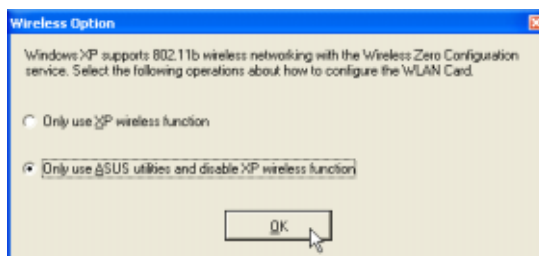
Wireless Option

Windows XP supports 802.11b wireless networking with the Wireless Zero Configuration service. Select the following operations about how to configure the WLAN Card.

Only use XP wireless function

Only use ASUS utilities and disable XP wireless function

OK